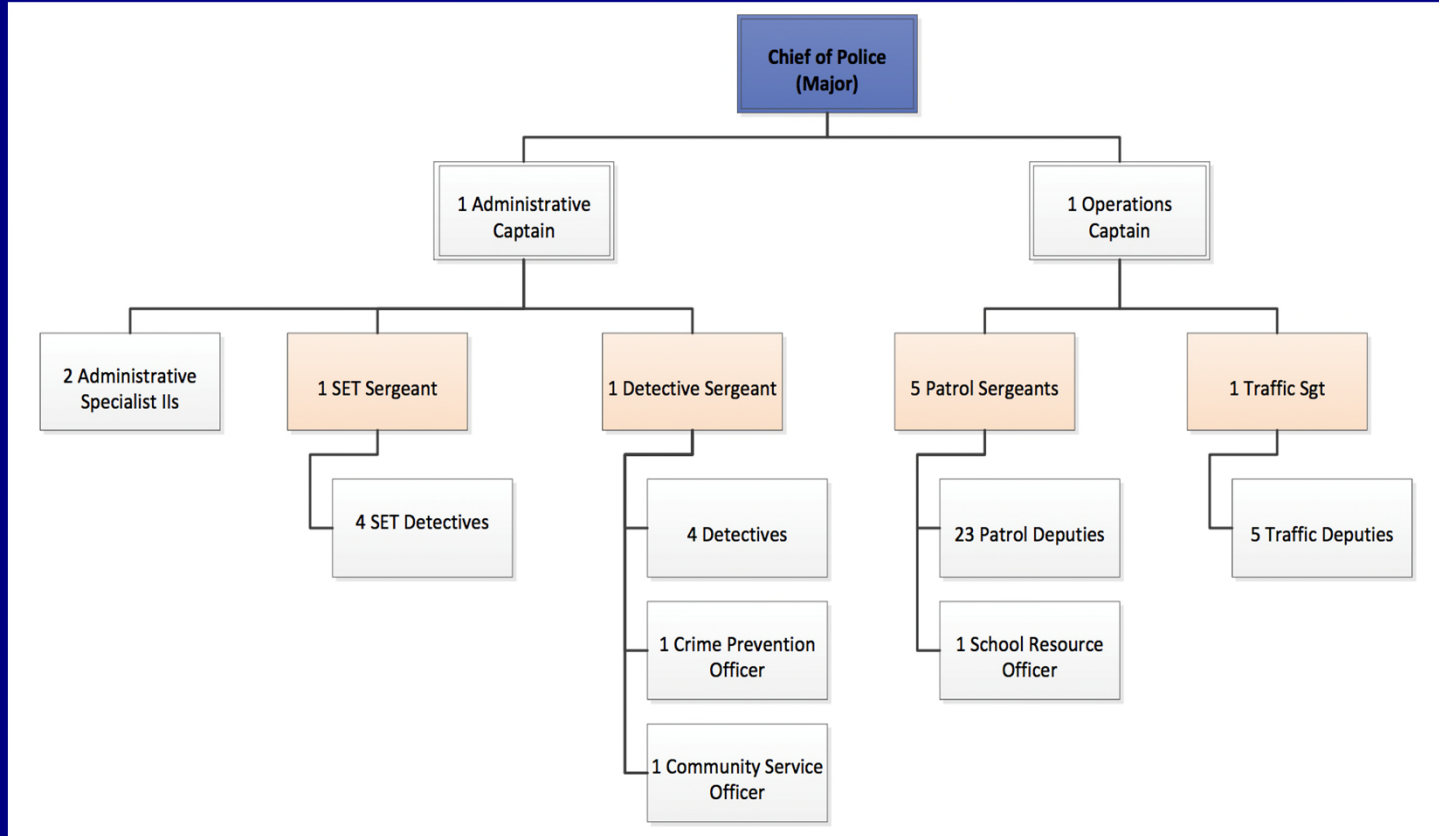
Chief of Police (Major)

1 Administrative Captain

1 Operations Captain

2 Administrative Specialist IIs

1 SET Sergeant

4 SET Detectives

1 Detective Sergeant

4 Detectives

1 Crime Prevention Officer

1 Community Service Officer

5 Patrol Sergeants

23 Patrol Deputies

1 School Resource Officer

1 Traffic Sgt

5 Traffic Deputies